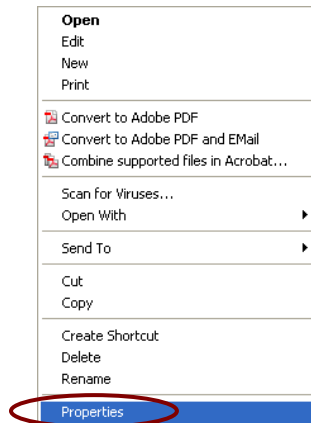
Open
Edit
New
Print

Convert to Adobe PDF
Convert to Adobe PDF and EMail
Combine supported files in Acrobat...

Scan for Viruses...
Open With

Send To

Cut
Copy

Create Shortcut
Delete
Rename

Properties